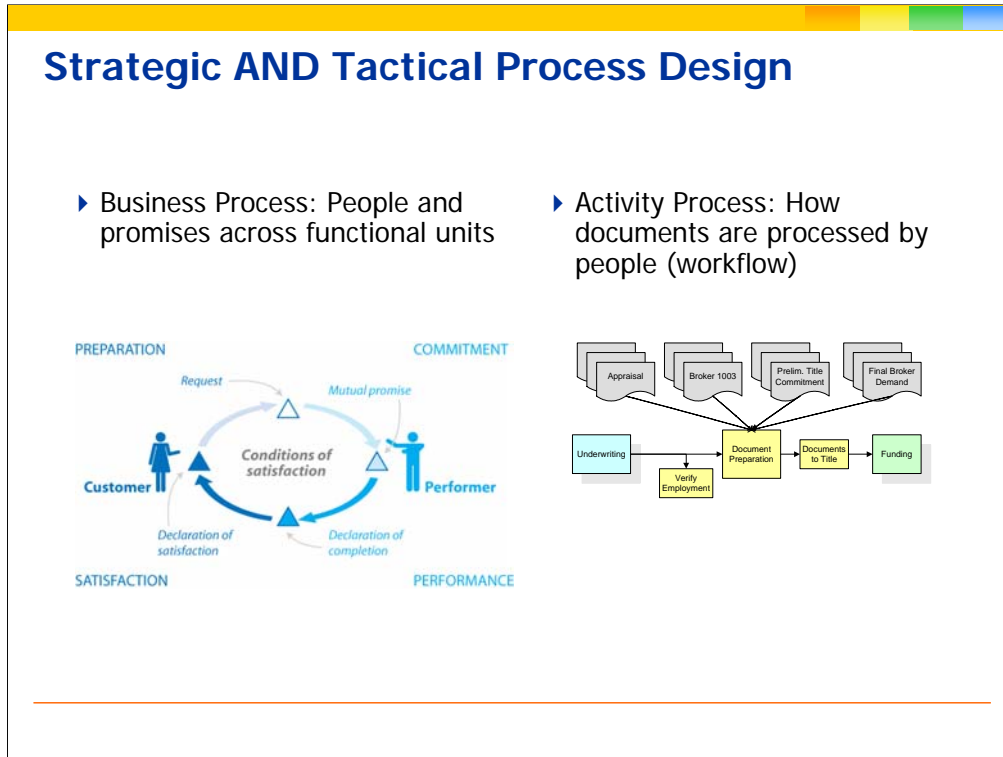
Strategic AND Tactical Process Design

Business Process: People and promises across functional units

Activity Process: How documents are processed by people (workflow)

PREPARATION

COMMITMENT

Request

Mutual promise

Conditions of satisfaction

Customer

Performer

Declaration of satisfaction

Declaration of completion

SATISFACTION

PERFORMANCE

Appraisal

Broker 1003

Prelim. Title Commitment

Final Broker Demand

Underwriting

Verify Employment

Document Preparation

Documents to Title

Funding